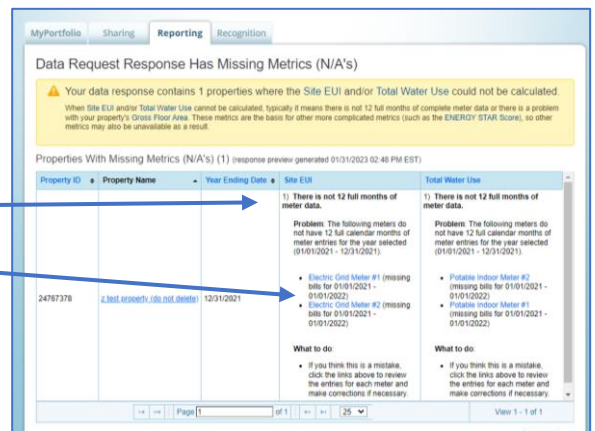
MyPortfolio Sharing Reporting Recognition

Data Request Response Has Missing Metrics (N/A's)

Your data response contains 1 properties where the Site EUI and/or Total Water Use could not be calculated.

When Site EUI and/or Total Water Use cannot be calculated, typically it means there is not 12 full months of complete meter data or there is a problem with your property's Gross Floor Area. These metrics are the basis for other more complicated metrics (such as the ENERGY STAR Score), so other metrics may also be unavailable as a result.

Properties With Missing Metrics (N/A's) (1) (response preview generated 01/31/2023 02:48 PM EST)

| Property ID | Property Name | Year Ending Date | Site EUI | Total Water Use |
|---|---|---|---|---|
| 24767378 | z test property (do not delete) | 12/31/2021 | 1) There is not 12 full months of meter data. Problem: The following meters do not have 12 full calendar months of meter entries for the year selected (01/01/2021 - 12/31/2021). • Electric Grid Meter #1 (missing bills for 01/01/2021 - 01/01/2022) • Electric Grid Meter #2 (missing bills for 01/01/2021 - 01/01/2022) What to do: • If you think this is a mistake, click the links above to review the entries for each meter and make corrections if necessary. | 1) There is not 12 full months of meter data. Problem: The following meters do not have 12 full calendar months of meter entries for the year selected (01/01/2021 - 12/31/2021). • Potable Indoor Meter #2 (missing bills for 01/01/2021 - 01/01/2022) • Potable Indoor Meter #1 (missing bills for 01/01/2021 - 01/01/2022) What to do: • If you think this is a mistake, click the links above to review the entries for each meter and make corrections if necessary. |

Page 1 of 1 25 View 1 - 1 of 1